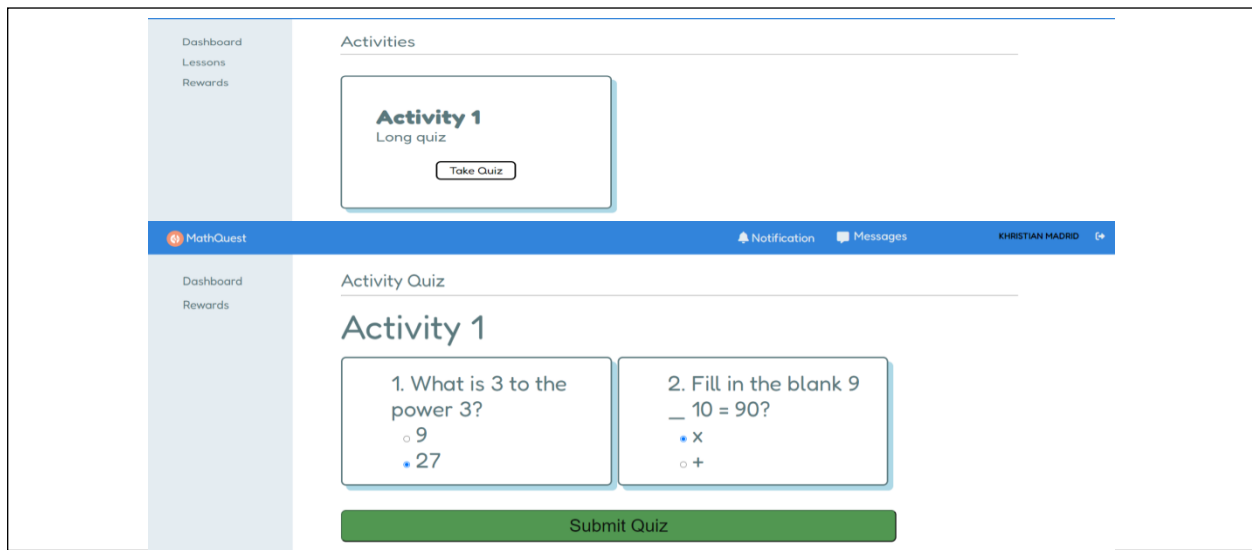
Dashboard
Lessons
Rewards

Activities

Activity 1
Long quiz
Take Quiz

MathQuest
Notification
Messages
KHRISTIAN MADRID

Dashboard
Rewards

Activity Quiz

Activity 1

1. What is 3 to the power 3?
9
27

2. Fill in the blank 9 __ 10 = 90?
x
+

Submit Quiz